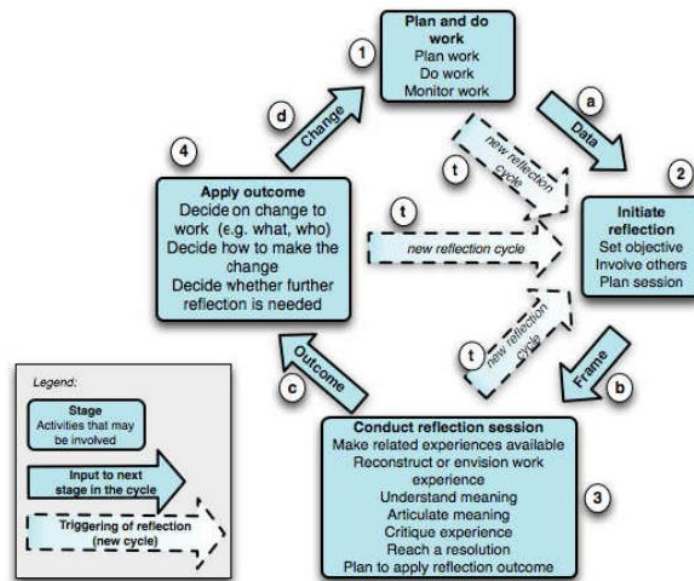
1

Plan and do work
Plan work
Do work
Monitor work

a
Data

2

Initiate reflection
Set objective
Involve others
Plan session

t
new reflection cycle

t
new reflection cycle

t
new reflection cycle

Frame
b

3

Conduct reflection session
Make related experiences available
Reconstruct or envision work experience
Understand meaning
Articulate meaning
Critique experience
Reach a resolution
Plan to apply reflection outcome

c
Outcome

4

Apply outcome
Decide on change to work (e.g. what, who)
Decide how to make the change
Decide whether further reflecton is needed

d
Change

Legend:
Stage
Activities that may be involved
Input to next stage in the cycle
Triggering of reflection (new cycle)